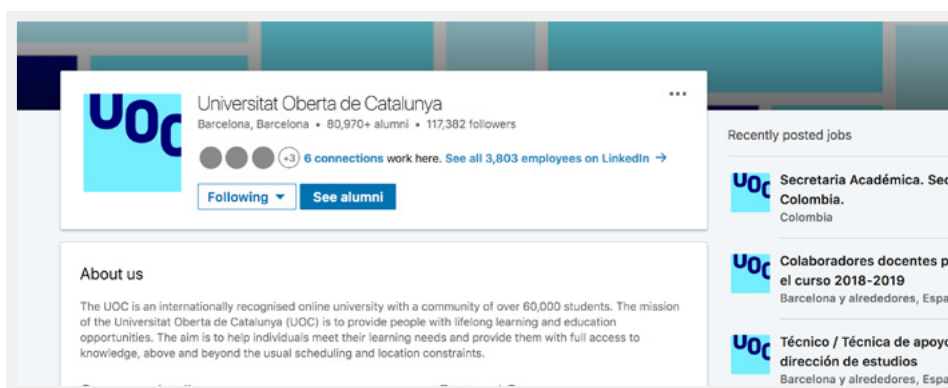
UOC

Universitat Oberta de Catalunya

Barcelona, Barcelona • 80,970+ alumni • 117,382 followers

+3 6 connections work here. See all 3,803 employees on LinkedIn →

Following ▾ See alumni

...

About us

The UOC is an internationally recognised online university with a community of over 60,000 students. The mission of the Universitat Oberta de Catalunya (UOC) is to provide people with lifelong learning and education opportunities. The aim is to help individuals meet their learning needs and provide them with full access to knowledge, above and beyond the usual scheduling and location constraints.

Recently posted jobs

UOC

Secretaria Académica. Se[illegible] Colombia.

Colombia

UOC

Colaboradores docentes p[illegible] el curso 2018-2019

Barcelona y alrededores, Espa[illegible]

UOC

Técnico / Técnica de apoy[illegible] dirección de estudios

Barcelona y alrededores, Espa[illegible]